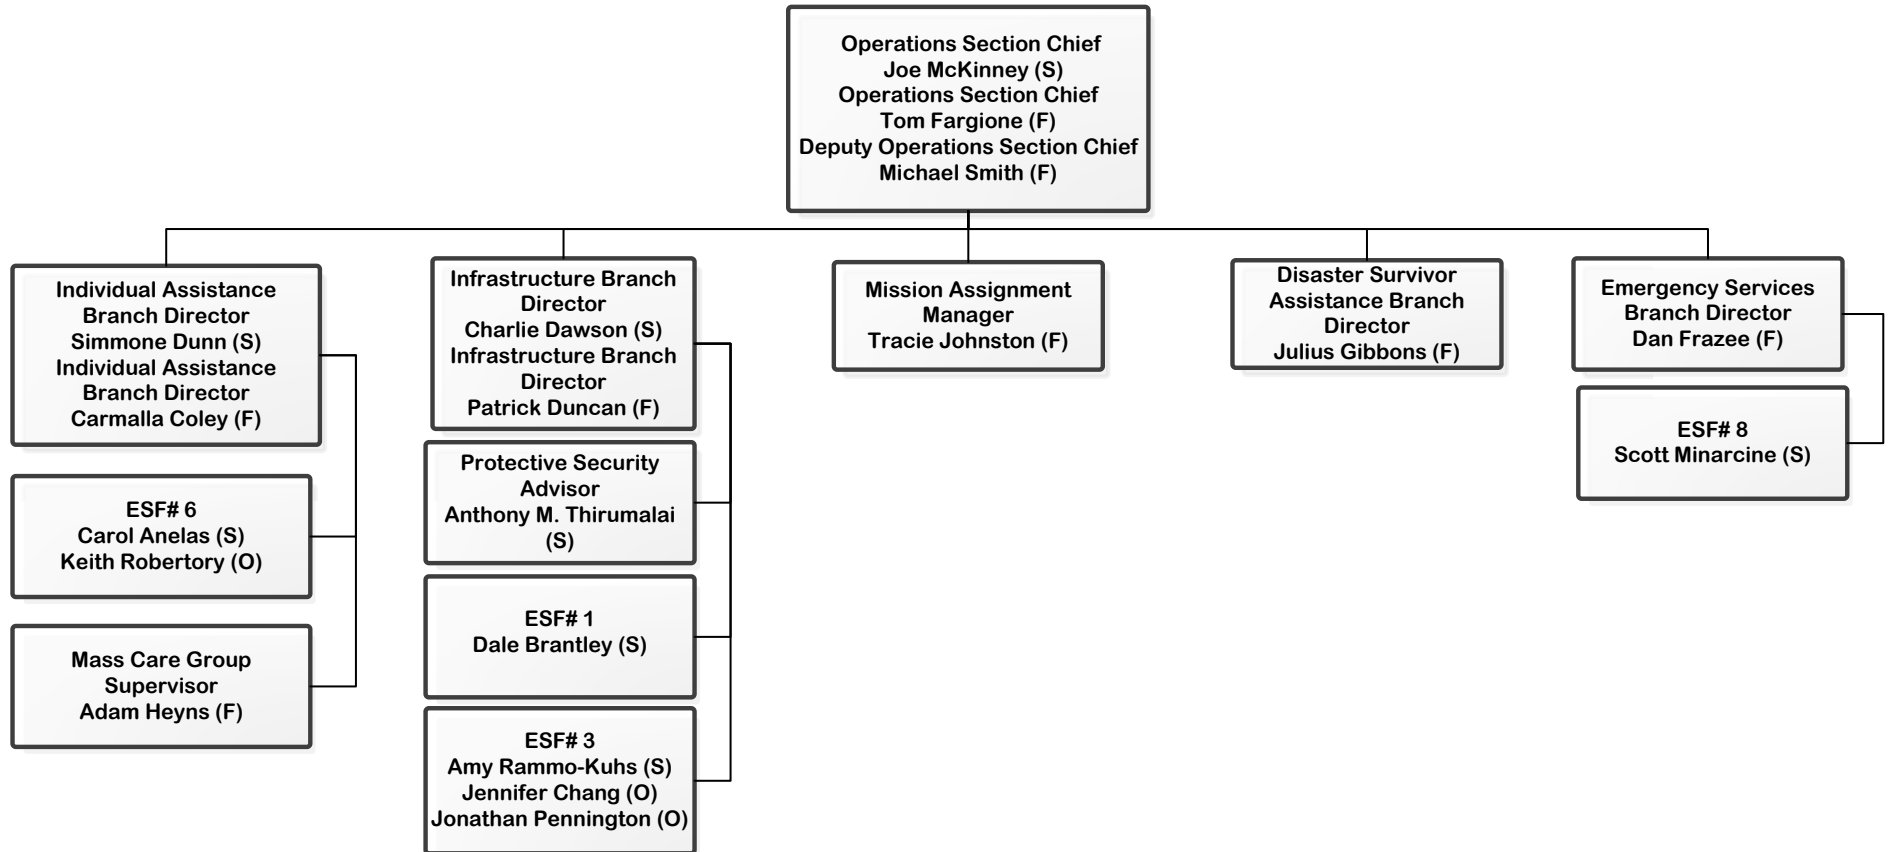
Operations Section Chief
Joe McKinney (S)
Operations Section Chief
Tom Fargione (F)
Deputy Operations Section Chief
Michael Smith (F)

Individual Assistance Branch Director
Simmone Dunn (S)
Individual Assistance Branch Director
Carmalla Coley (F)

ESF# 6
Carol Anelas (S)
Keith Robertory (O)

Mass Care Group Supervisor
Adam Heyns (F)

Infrastructure Branch Director
Charlie Dawson (S)
Infrastructure Branch Director
Patrick Duncan (F)

Protective Security Advisor
Anthony M. Thirumalai (S)

ESF# 1
Dale Brantley (S)

ESF# 3
Amy Rammo-Kuhs (S)
Jennifer Chang (O)
Jonathan Pennington (O)

Mission Assignment Manager
Tracie Johnston (F)

Disaster Survivor Assistance Branch Director
Julius Gibbons (F)

Emergency Services Branch Director
Dan Frazee (F)

ESF# 8
Scott Minarcine (S)